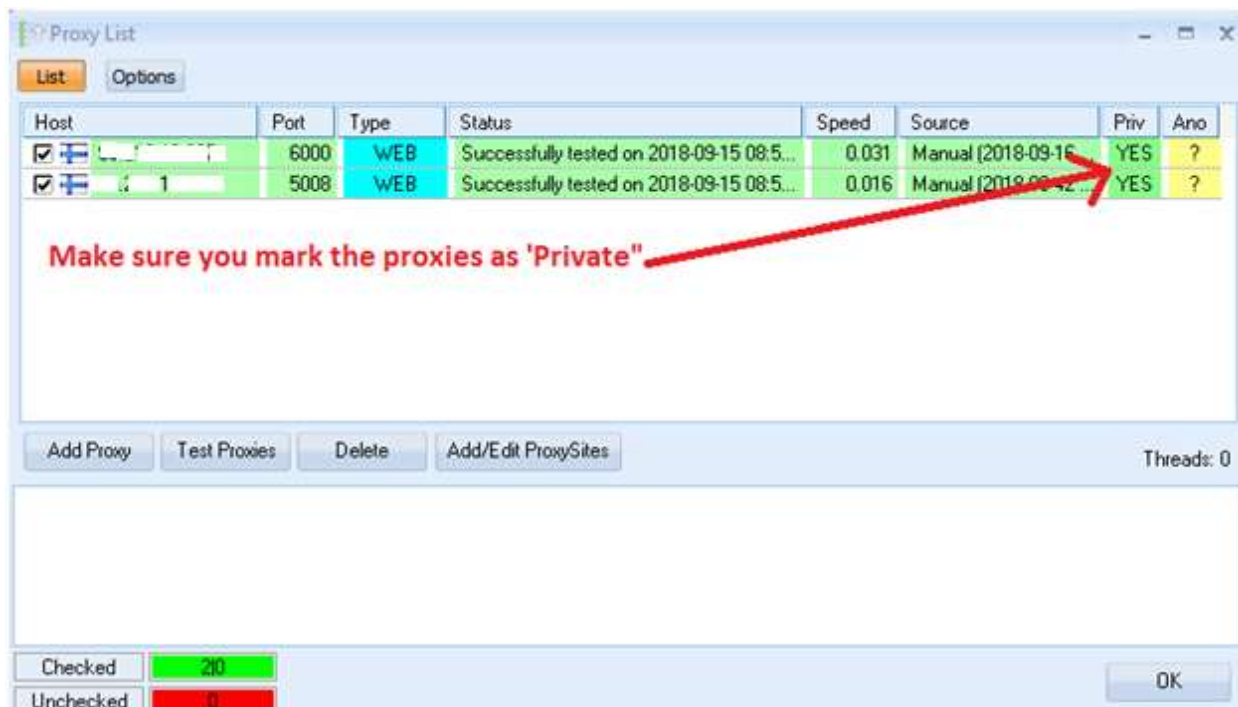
Proxy List

List | Options

| Host | Port | Type | Status | Speed | Source | Priv | Ano |
|---|---|---|---|---|---|---|---|
| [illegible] | 6000 | WEB | Successfully tested on 2018-09-15 08:5... | 0.031 | Manual (2018-09-16 | YES | ? |
| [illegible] 1 | 5008 | WEB | Successfully tested on 2018-09-15 08:5... | 0.016 | Manual (2018-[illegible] | YES | ? |

Make sure you mark the proxies as 'Private"

Add Proxy | Test Proxies | Delete | Add/Edit ProxySites

Threads: 0

Checked 2/0
Unchecked 0

OK